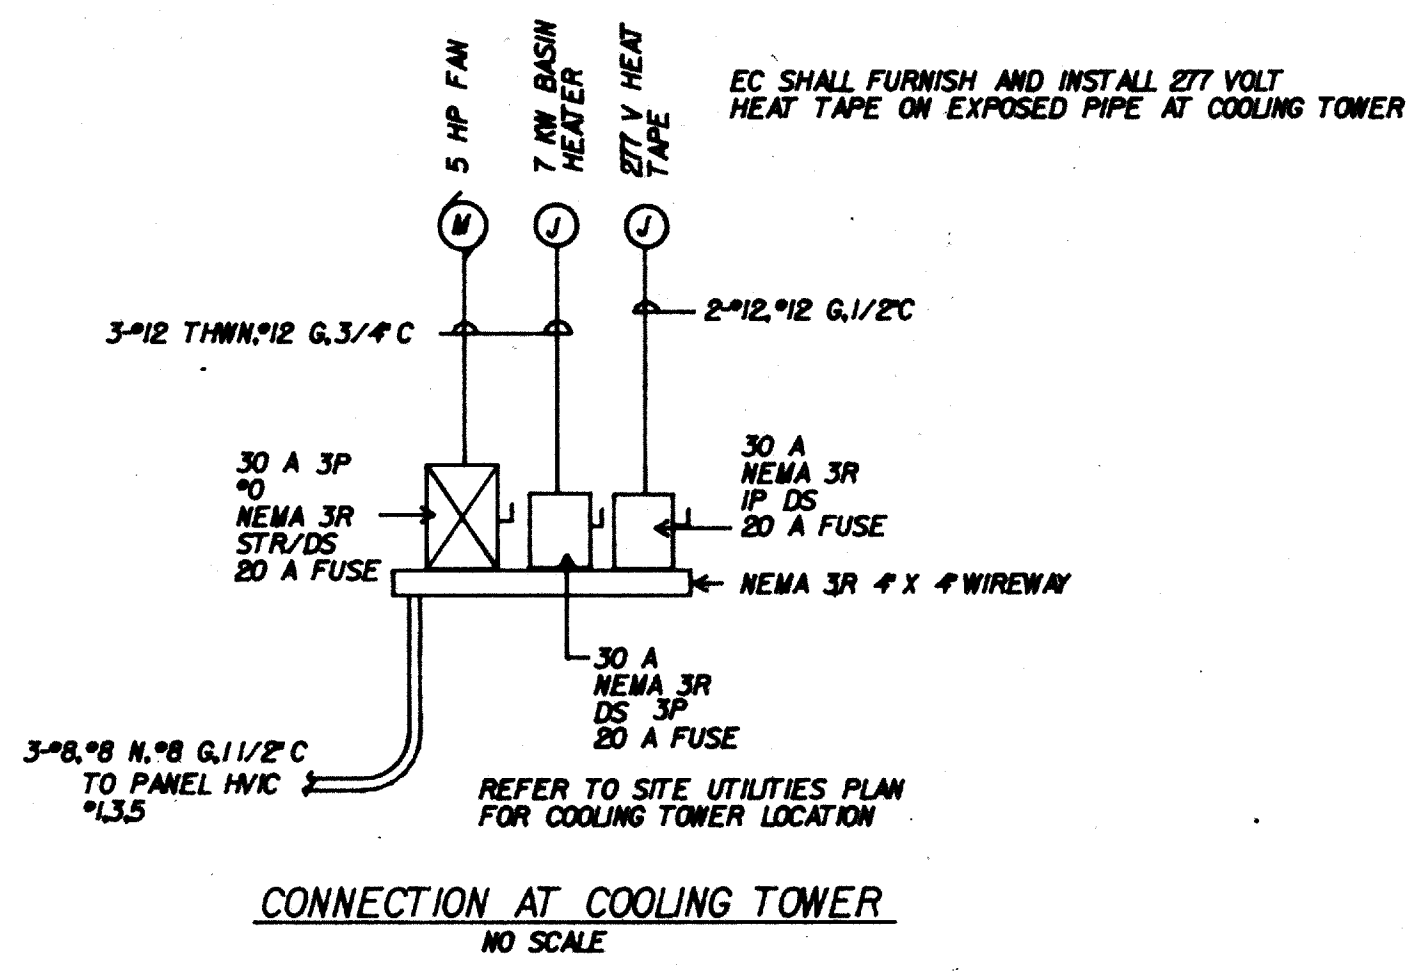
5 HP FAN

7 KW BASIN HEATER

277 V HEAT TAPE

EC SHALL FURNISH AND INSTALL 277 VOLT HEAT TAPE ON EXPOSED PIPE AT COOLING TOWER

M

J

J

3-#12 THWN,#12 G,3/4" C

2-#12,#12 G,1/2"C

30 A 3P
#0
NEMA 3R
STR/DS
20 A FUSE

30 A
NEMA 3R
1P DS
20 A FUSE

NEMA 3R 4" X 4" WIREWAY

30 A
NEMA 3R
DS 3P
20 A FUSE

3-#8,#8 N,#8 G,1 1/2" C
TO PANEL HVIC
#1,3,5

REFER TO SITE UTILITIES PLAN FOR COOLING TOWER LOCATION

CONNECTION AT COOLING TOWER
NO SCALE